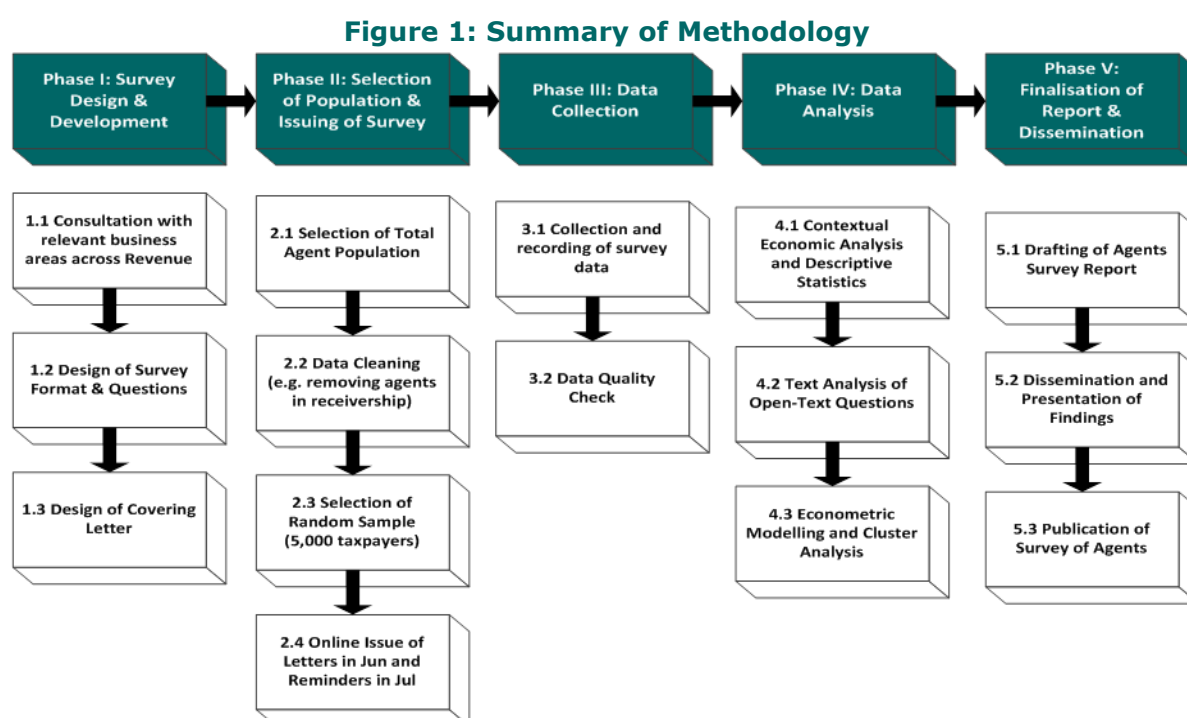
Figure 1: Summary of Methodology

Phase I: Survey Design & Development

Phase II: Selection of Population & Issuing of Survey

Phase III: Data Collection

Phase IV: Data Analysis

Phase V: Finalisation of Report & Dissemination

1.1 Consultation with relevant business areas across Revenue

1.2 Design of Survey Format & Questions

1.3 Design of Covering Letter

2.1 Selection of Total Agent Population

2.2 Data Cleaning (e.g. removing agents in receivership)

2.3 Selection of Random Sample (5,000 taxpayers)

2.4 Online Issue of Letters in Jun and Reminders in Jul

3.1 Collection and recording of survey data

3.2 Data Quality Check

4.1 Contextual Economic Analysis and Descriptive Statistics

4.2 Text Analysis of Open-Text Questions

4.3 Econometric Modelling and Cluster Analysis

5.1 Drafting of Agents Survey Report

5.2 Dissemination and Presentation of Findings

5.3 Publication of Survey of Agents